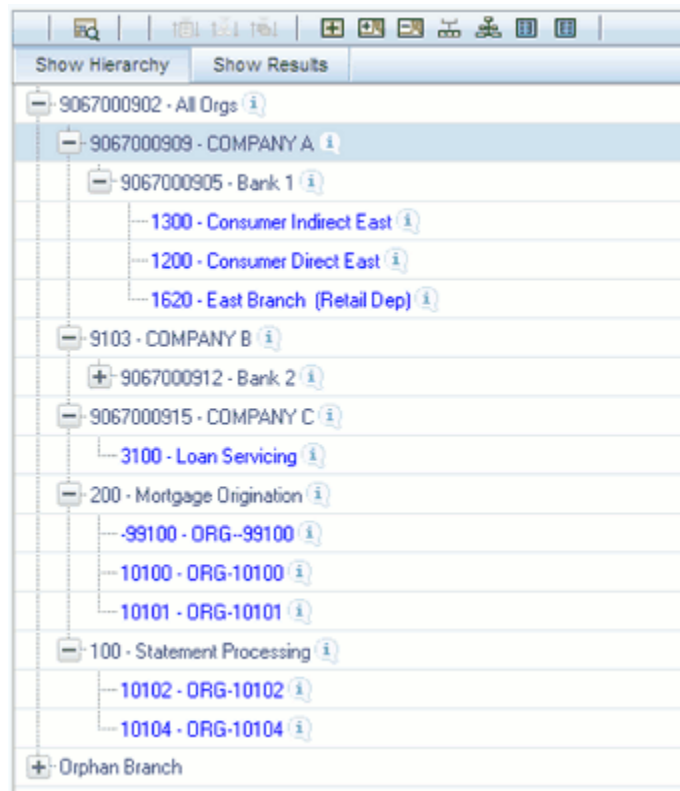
Show Hierarchy
Show Results

9067000902 - All Orgs
9067000909 - COMPANY A
9067000905 - Bank 1
1300 - Consumer Indirect East
1200 - Consumer Direct East
1620 - East Branch (Retail Dep)
9103 - COMPANY B
9067000912 - Bank 2
9067000915 - COMPANY C
3100 - Loan Servicing
200 - Mortgage Origination
-99100 - ORG--99100
10100 - ORG-10100
10101 - ORG-10101
100 - Statement Processing
10102 - ORG-10102
10104 - ORG-10104
Orphan Branch